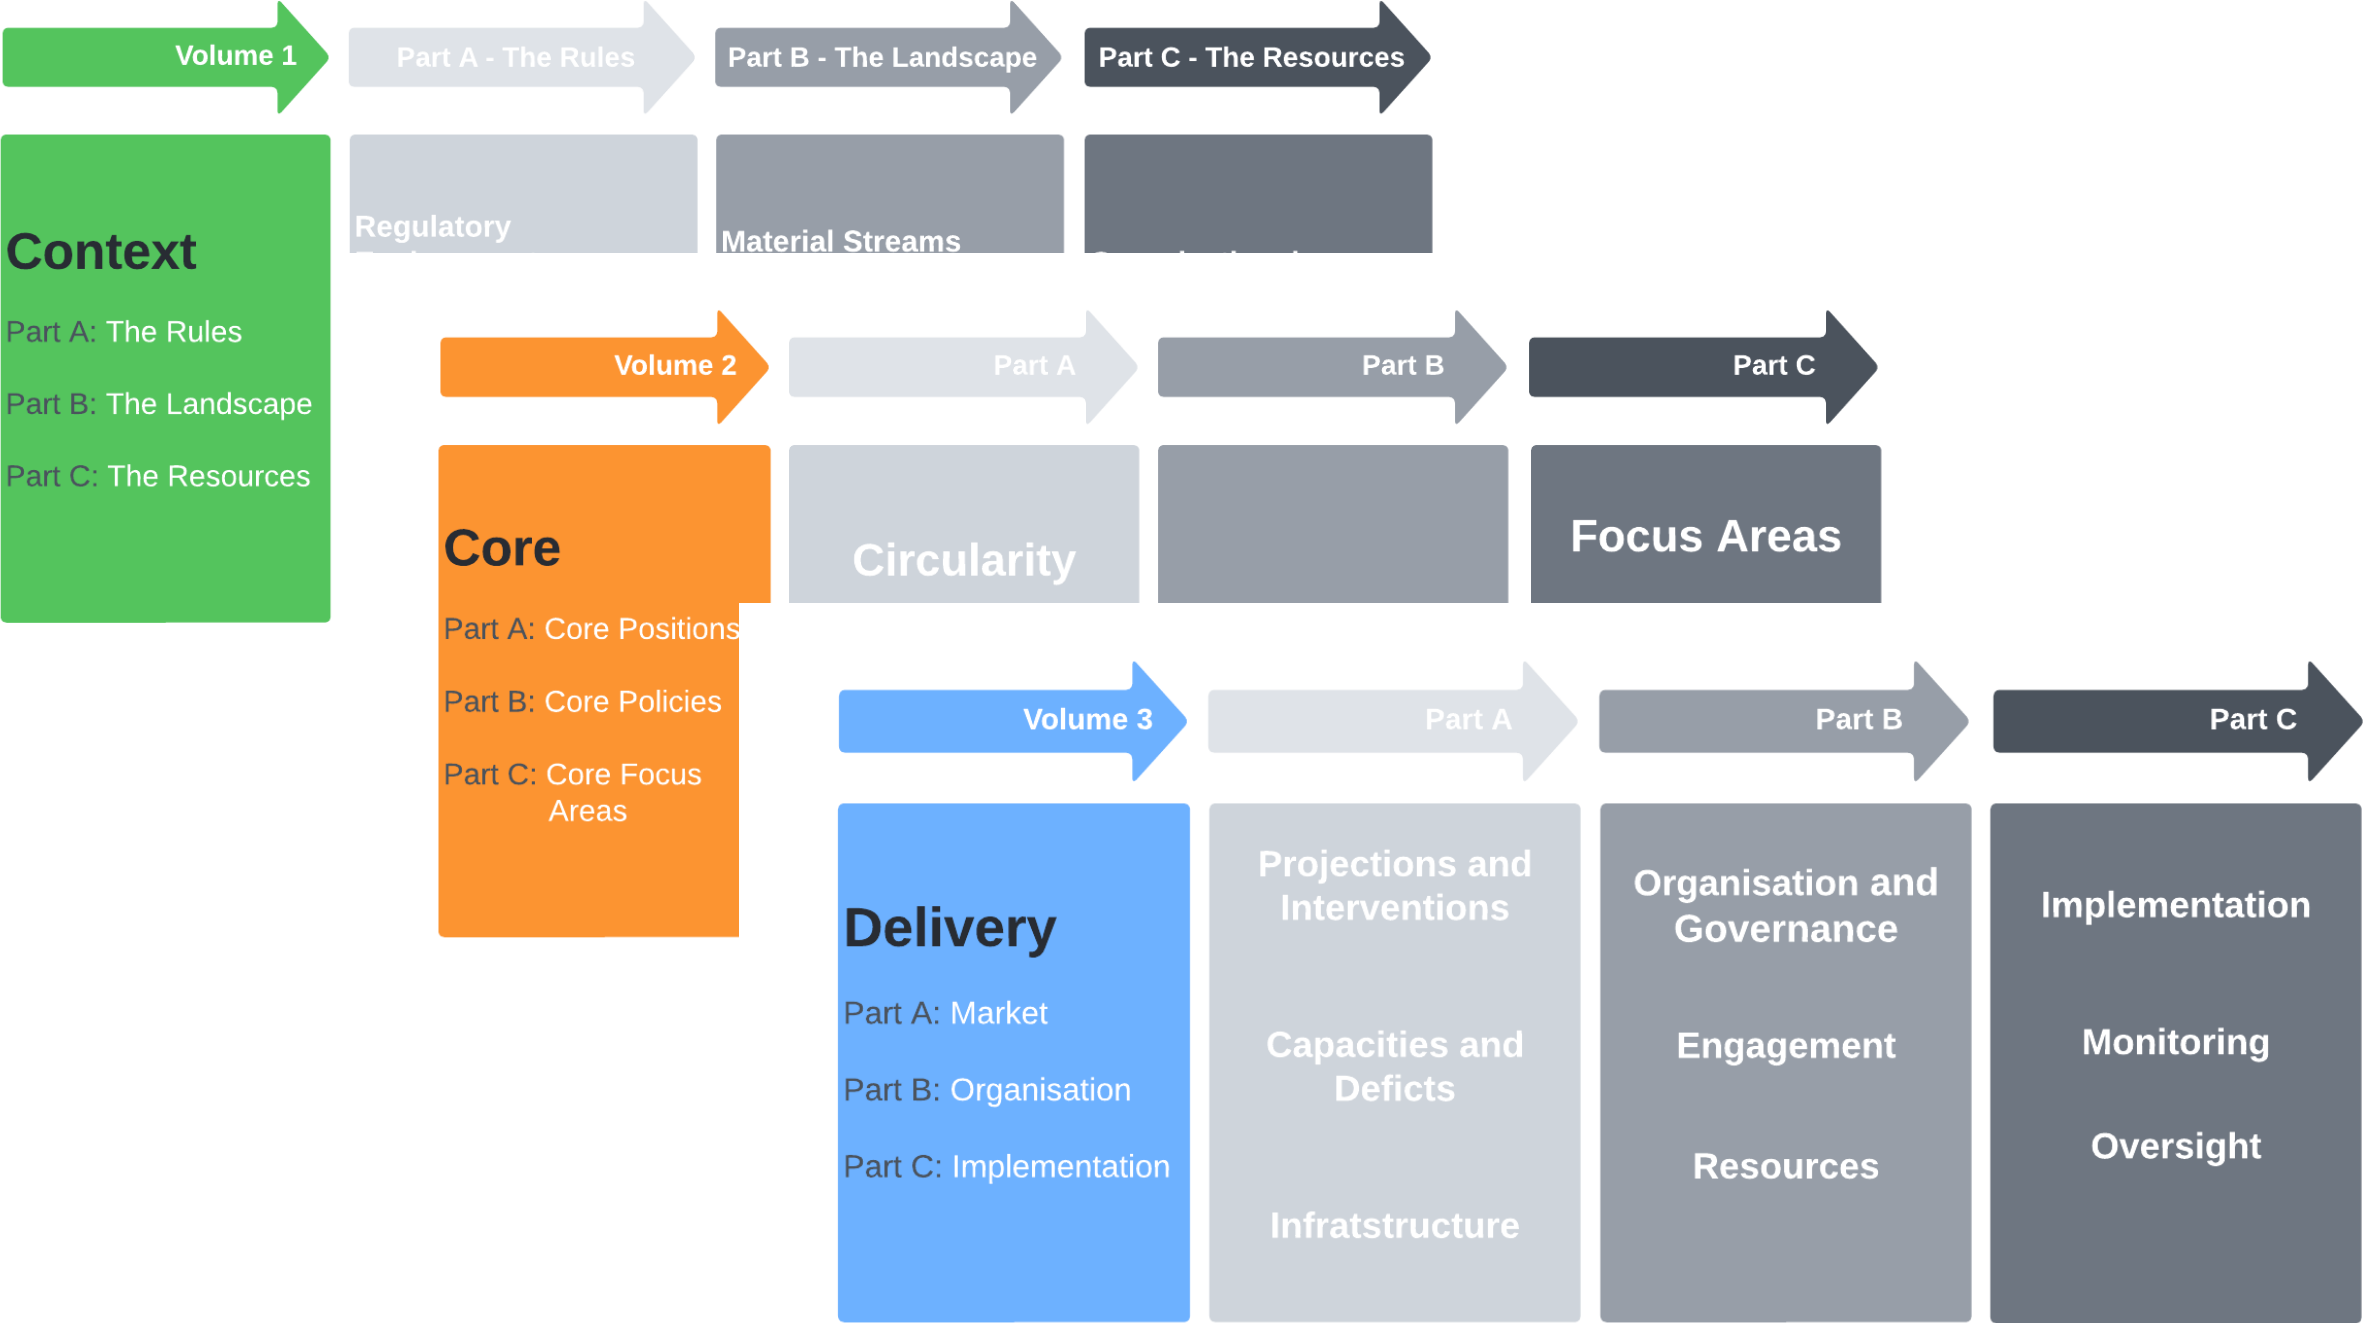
Volume 1

Part A - The Rules

Part B - The Landscape

Part C - The Resources

Context

Part A: The Rules

Part B: The Landscape

Part C: The Resources

Regulatory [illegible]

Material Streams

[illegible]

Volume 2

Part A

Part B

Part C

Core

Part A: Core Positions

Part B: Core Policies

Part C: Core Focus Areas

Circularity

Focus Areas

Volume 3

Part A

Part B

Part C

Delivery

Part A: Market

Part B: Organisation

Part C: Implementation

Projections and Interventions

Capacities and Deficts

Infratstructure

Organisation and Governance

Engagement

Resources

Implementation

Monitoring

Oversight